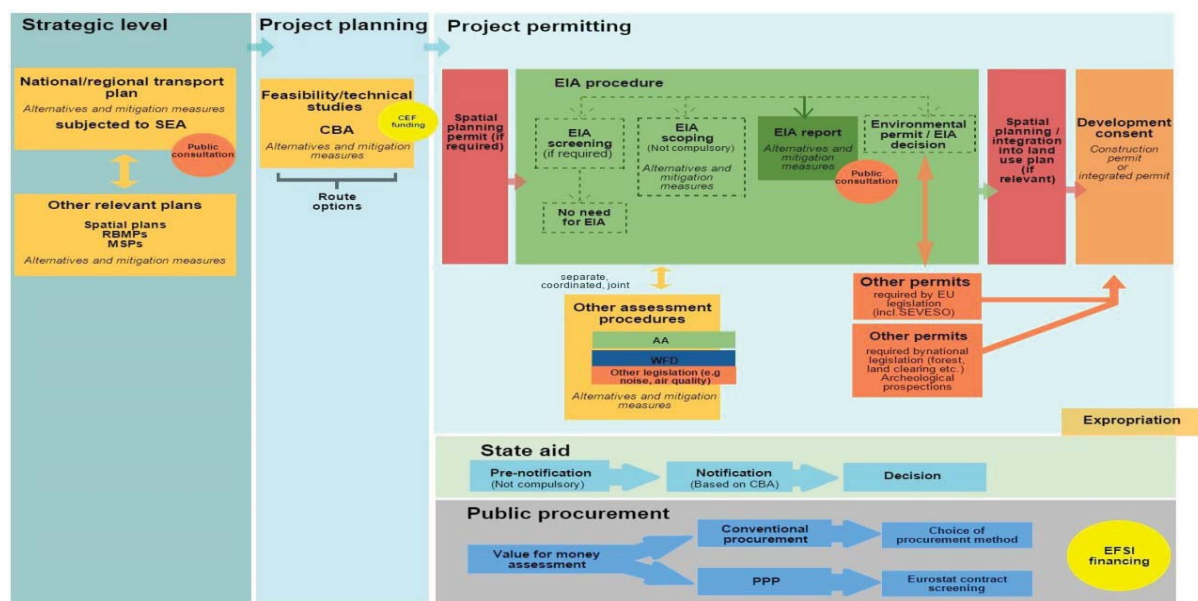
Strategic level

National/regional transport plan
Alternatives and mitigation measures
subjected to SEA

Public consultation

Other relevant plans
Spatial plans
RBMPs
MSPs
Alternatives and mitigation measures

Project planning

Feasibility/technical studies
CBA
Alternatives and mitigation measures

CEF funding

Route options

Project permitting

Spatial planning permit (if required)

EIA procedure

EIA screening (if required)

No need for EIA

EIA scoping (Not compulsory)
Alternatives and mitigation measures

EIA report
Alternatives and mitigation measures

Public consultation

Environmental permit / EIA decision

Spatial planning / integration into land use plan (if relevant)

Development consent
Construction permit or integrated permit

separate, coordinated, joint

Other assessment procedures
AA
WFD
Other legislation (e.g noise, air quality)
Alternatives and mitigation measures

Other permits
required by EU legislation (incl SEVESO)

Other permits
required bynational legislation (forest, land clearing etc.) Archeological prospections

Expropriation

State aid

Pre-notification (Not compulsory)

Notification (Based on CBA)

Decision

Public procurement

Value for money assessment

Conventional procurement

Choice of procurement method

PPP

Eurostat contract screening

EFSI financing